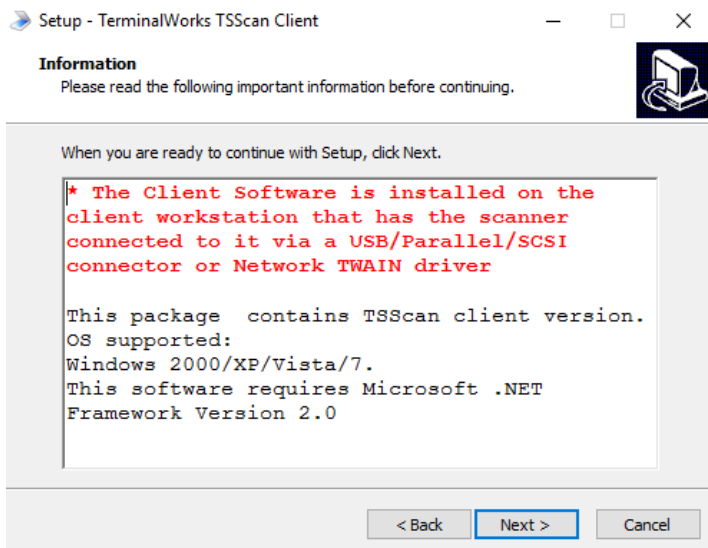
Setup - TerminalWorks TSScan Client

Information
Please read the following important information before continuing.

When you are ready to continue with Setup, click Next.

* The Client Software is installed on the client workstation that has the scanner connected to it via a USB/Parallel/SCSI connector or Network TWAIN driver

This package  contains TSScan client version.
OS supported:
Windows 2000/XP/Vista/7.
This software requires Microsoft .NET Framework Version 2.0

< Back   Next >   Cancel